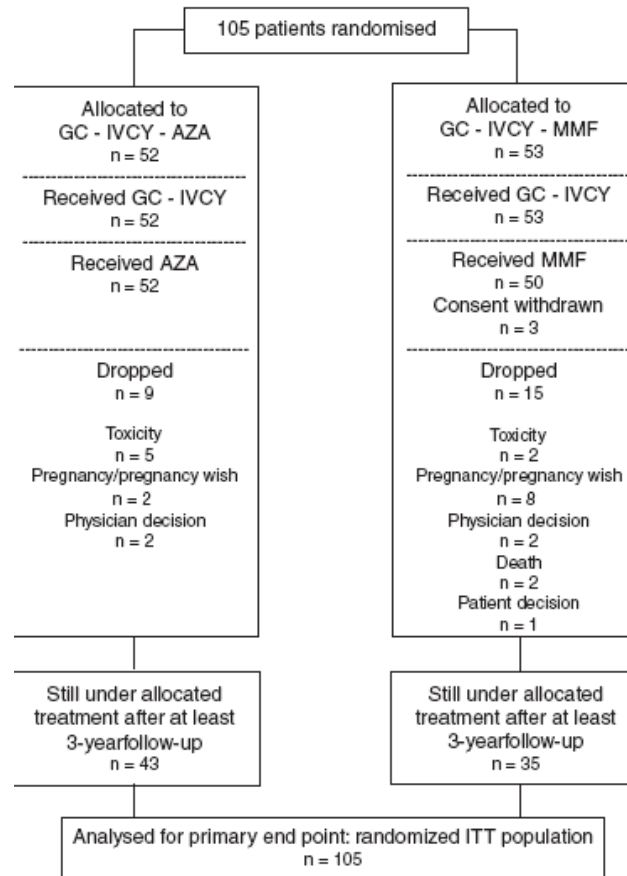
105 patients randomised

Allocated to
GC - IVCY - AZA
n = 52

Received GC - IVCY
n = 52

Received AZA
n = 52

Dropped
n = 9

Toxicity
n = 5
Pregnancy/pregnancy wish
n = 2
Physician decision
n = 2

Allocated to
GC - IVCY - MMF
n = 53

Received GC - IVCY
n = 53

Received MMF
n = 50
Consent withdrawn
n = 3

Dropped
n = 15

Toxicity
n = 2
Pregnancy/pregnancy wish
n = 8
Physician decision
n = 2
Death
n = 2
Patient decision
n = 1

Still under allocated treatment after at least 3-yearfollow-up
n = 43

Still under allocated treatment after at least 3-yearfollow-up
n = 35

Analysed for primary end point: randomized ITT population
n = 105